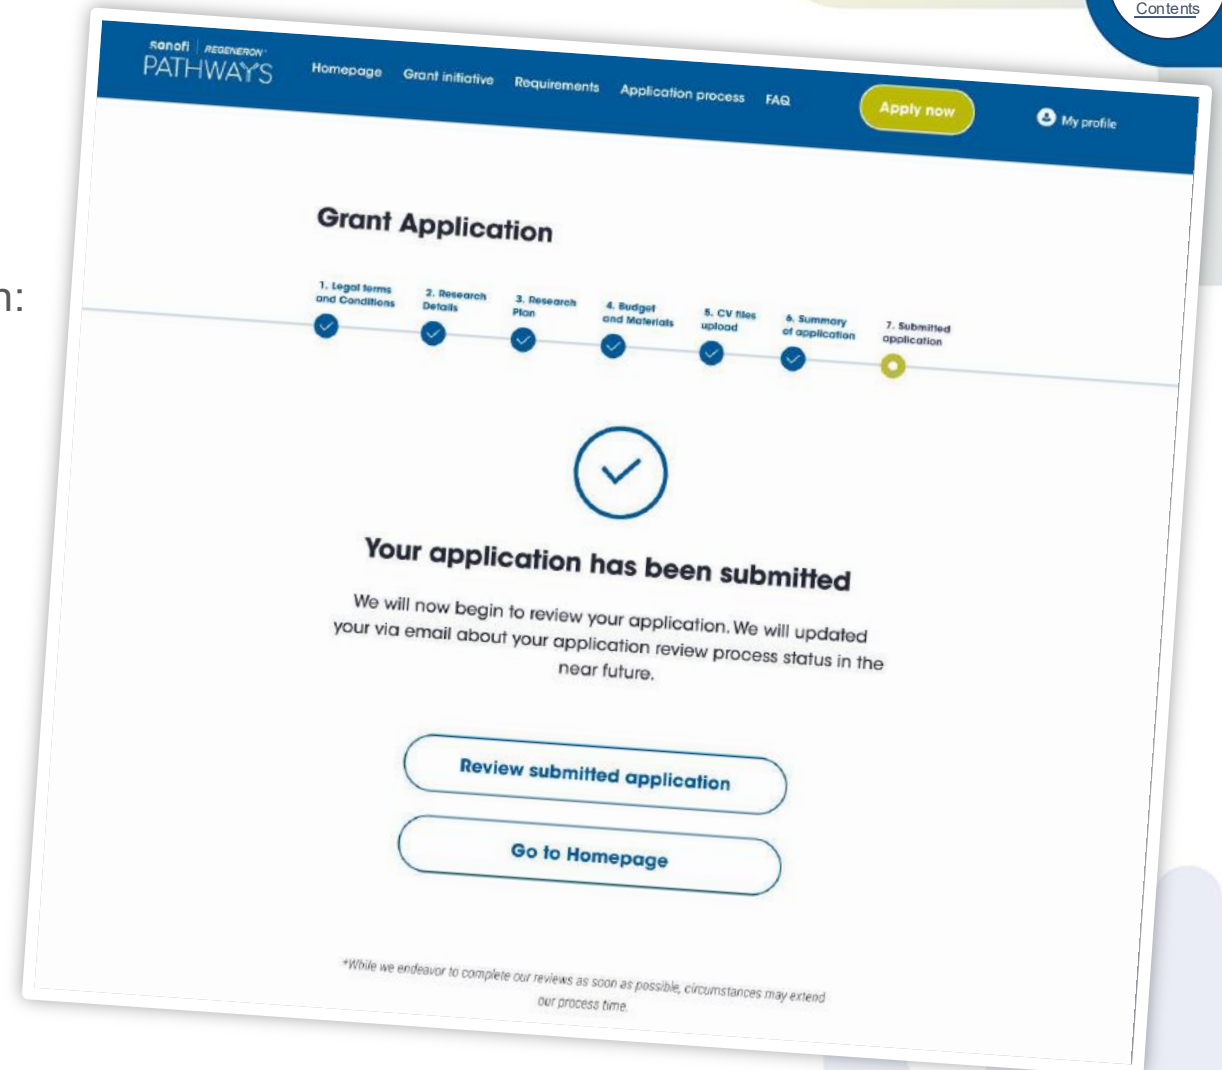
Contents

n:

sanofi | REGENERON
PATHWAYS

Homepage Grant initiative Requirements Application process FAQ

Apply now

My profile

Grant Application

1. Legal terms and Conditions
2. Research Details
3. Research Plan
4. Budget and Materials
5. CV files upload
6. Summary of application
7. Submitted application

Your application has been submitted

We will now begin to review your application. We will updated your via email about your application review process status in the near future.

Review submitted application

Go to Homepage

*While we endeavor to complete our reviews as soon as possible, circumstances may extend our process time.